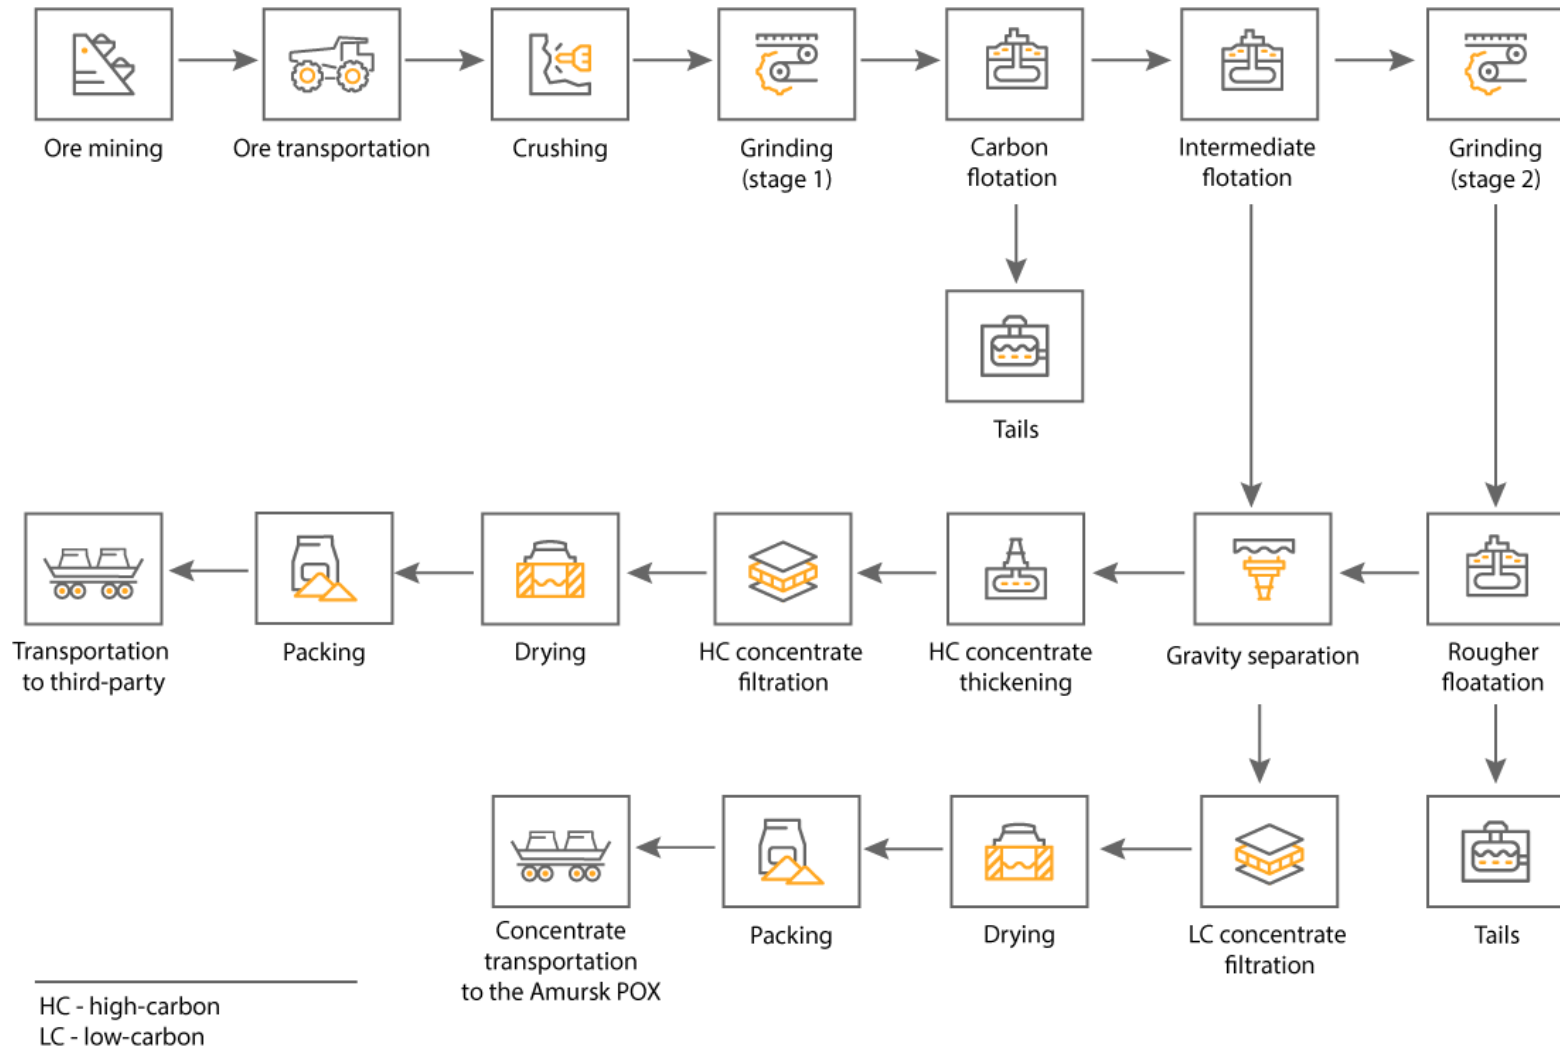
Ore mining

Ore transportation

Crushing

Grinding (stage 1)

Carbon flotation

Intermediate flotation

Grinding (stage 2)

Tails

Transportation to third-party

Packing

Drying

HC concentrate filtration

HC concentrate thickening

Gravity separation

Rougher floatation

Concentrate transportation to the Amursk POX

Packing

Drying

LC concentrate filtration

Tails

HC - high-carbon
LC - low-carbon